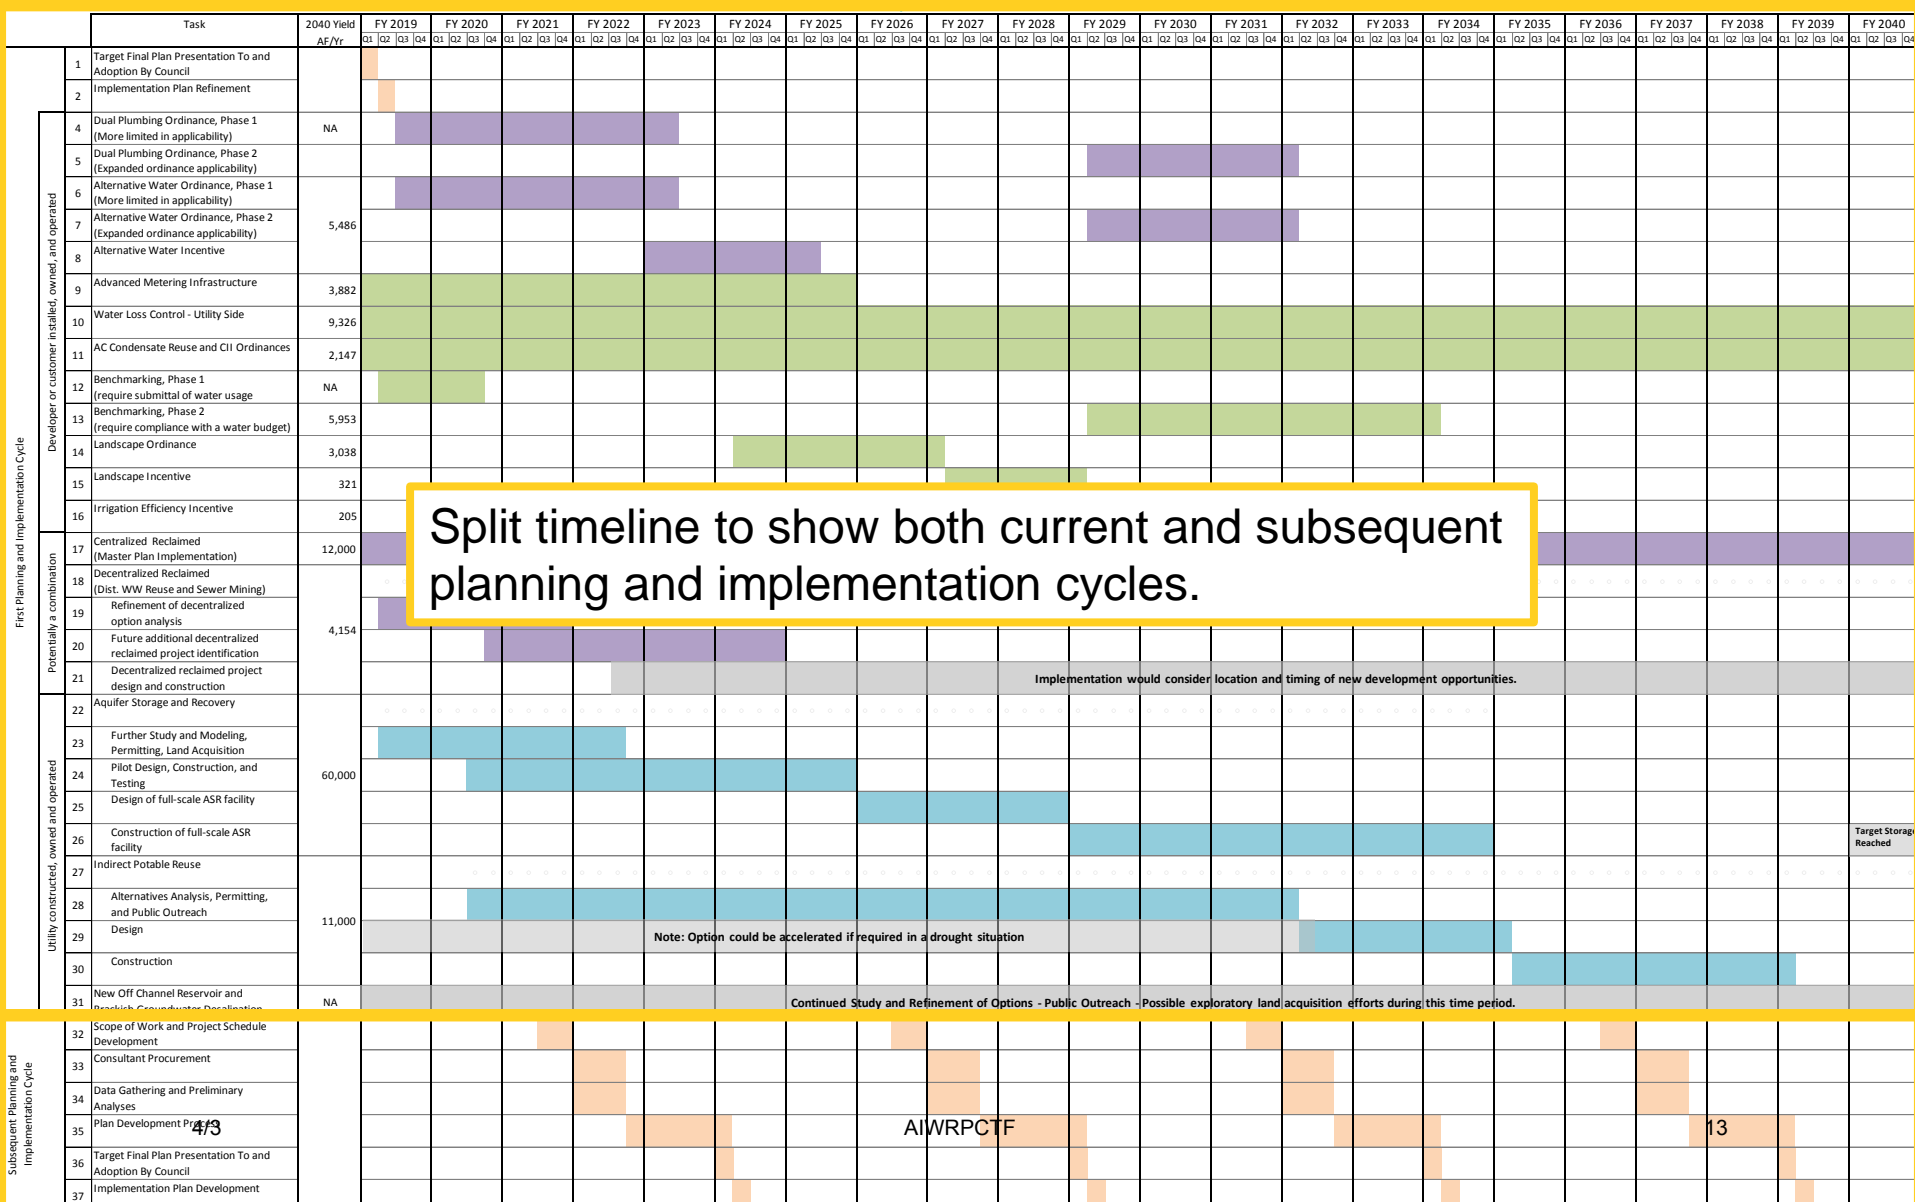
| | | Task | 2040 Yield AF/Yr | FY 2019 | FY 2020 | FY 2021 | FY 2022 | FY 2023 | FY 2024 | FY 2025 | FY 2026 | FY 2027 | FY 2028 | FY 2029 | FY 2030 | FY 2031 | FY 2032 | FY 2033 | FY 2034 | FY 2035 | FY 2036 | FY 2037 | FY 2038 | FY 2039 | FY 2040 |
|---|---|---|---|---|---|---|---|---|---|---|---|---|---|---|---|---|---|---|---|---|---|---|---|---|---|
| First Planning and Implementation Cycle | 1 | Target Final Plan Presentation To and Adoption By Council | | | | | | | | | | | | | | | | | | | | | | | |
| | 2 | Implementation Plan Refinement | | | | | | | | | | | | | | | | | | | | | | | |
| Developer or customer installed, owned, and operated | 4 | Dual Plumbing Ordinance, Phase 1 (More limited in applicability) | NA | | | | | | | | | | | | | | | | | | | | | | |
| | 5 | Dual Plumbing Ordinance, Phase 2 (Expanded ordinance applicability) | | | | | | | | | | | | | | | | | | | | | | | |
| | 6 | Alternative Water Ordinance, Phase 1 (More limited in applicability) | | | | | | | | | | | | | | | | | | | | | | | |
| | 7 | Alternative Water Ordinance, Phase 2 (Expanded ordinance applicability) | 5,486 | | | | | | | | | | | | | | | | | | | | | | |
| | 8 | Alternative Water Incentive | | | | | | | | | | | | | | | | | | | | | | | |
| | 9 | Advanced Metering Infrastructure | 3,882 | | | | | | | | | | | | | | | | | | | | | | |
| | 10 | Water Loss Control - Utility Side | 9,326 | | | | | | | | | | | | | | | | | | | | | | |
| | 11 | AC Condensate Reuse and CII Ordinances | 2,147 | | | | | | | | | | | | | | | | | | | | | | |
| | 12 | Benchmarking, Phase 1 (require submittal of water usage | NA | | | | | | | | | | | | | | | | | | | | | | |
| | 13 | Benchmarking, Phase 2 (require compliance with a water budget) | 5,953 | | | | | | | | | | | | | | | | | | | | | | |
| | 14 | Landscape Ordinance | 3,038 | | | | | | | | | | | | | | | | | | | | | | |
| | 15 | Landscape Incentive | 321 | | | | | | | | | | | | | | | | | | | | | | |
| | 16 | Irrigation Efficiency Incentive | 205 | | | | | | | | | | | | | | | | | | | | | | |
| Potentially a combination | 17 | Centralized Reclaimed (Master Plan Implementation) | 12,000 | | | | | | | | | | | | | | | | | | | | | | |
| | 18 | Decentralized Reclaimed (Dist. WW Reuse and Sewer Mining) | | | | | | | | | | | | | | | | | | | | | | | |
| | 19 | Refinement of decentralized option analysis | 4,154 | | | | | | | | | | | | | | | | | | | | | | |
| | 20 | Future additional decentralized reclaimed project identification | | | | | | | | | | | | | | | | | | | | | | | |
| | 21 | Decentralized reclaimed project design and construction | | Implementation would consider location and timing of new development opportunities. | | | | | | | | | | | | | | | | | | | | | |
| Utility constructed, owned and operated | 22 | Aquifer Storage and Recovery | | | | | | | | | | | | | | | | | | | | | | | |
| | 23 | Further Study and Modeling, Permitting, Land Acquisition | | | | | | | | | | | | | | | | | | | | | | | |
| | 24 | Pilot Design, Construction, and Testing | 60,000 | | | | | | | | | | | | | | | | | | | | | | |
| | 25 | Design of full-scale ASR facility | | | | | | | | | | | | | | | | | | | | | | | |
| | 26 | Construction of full-scale ASR facility | | | | | | | | | | | | | | | | | | | | | | | Target Storag Reached |
| | 27 | Indirect Potable Reuse | | | | | | | | | | | | | | | | | | | | | | | |
| | 28 | Alternatives Analysis, Permitting, and Public Outreach | 11,000 | | | | | | | | | | | | | | | | | | | | | | |
| | 29 | Design | | Note: Option could be accelerated if required in a drought situation | | | | | | | | | | | | | | | | | | | | | |
| | 30 | Construction | | | | | | | | | | | | | | | | | | | | | | | |
| | 31 | New Off Channel Reservoir and Brackish Groundwater Desalination | NA | Continued Study and Refinement of Options - Public Outreach - Possible exploratory land acquisition efforts during this time period. | | | | | | | | | | | | | | | | | | | | | |
| Subsequent Planning and Implementation Cycle | 32 | Scope of Work and Project Schedule Development | | | | | | | | | | | | | | | | | | | | | | | |
| | 33 | Consultant Procurement | | | | | | | | | | | | | | | | | | | | | | | |
| | 34 | Data Gathering and Preliminary Analyses | | | | | | | | | | | | | | | | | | | | | | | |
| | 35 | Plan Development Pr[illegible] | | | | | | | | | | | | | | | | | | | | | | | |
| | 36 | Target Final Plan Presentation To and Adoption By Council | | | | | | | | | | | | | | | | | | | | | | | |
| | 37 | Implementation Plan Development | | | | | | | | | | | | | | | | | | | | | | | |

Q1 Q2 Q3 Q4

Split timeline to show both current and subsequent planning and implementation cycles.

4/3

AIWRPCTF

13